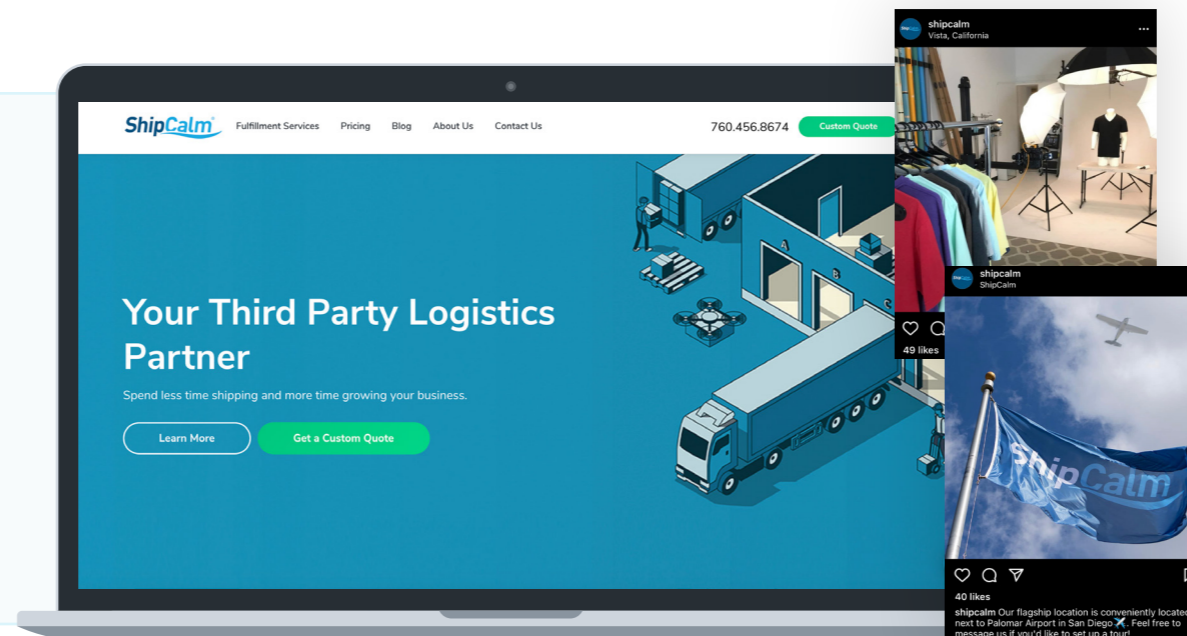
ShipCalm Fulfillment Services Pricing Blog About Us Contact Us 760.456.8674 Custom Quote

Your Third Party Logistics Partner

Spend less time shipping and more time growing your business.

Learn More Get a Custom Quote

A B

shipcalm
Vista, California

49 likes

shipcalm
ShipCalm

ShipCalm

40 likes

shipcalm Our flagship location is conveniently located next to Palomar Airport in San Diego✈️. Feel free to message us if you'd like to set up a tour!